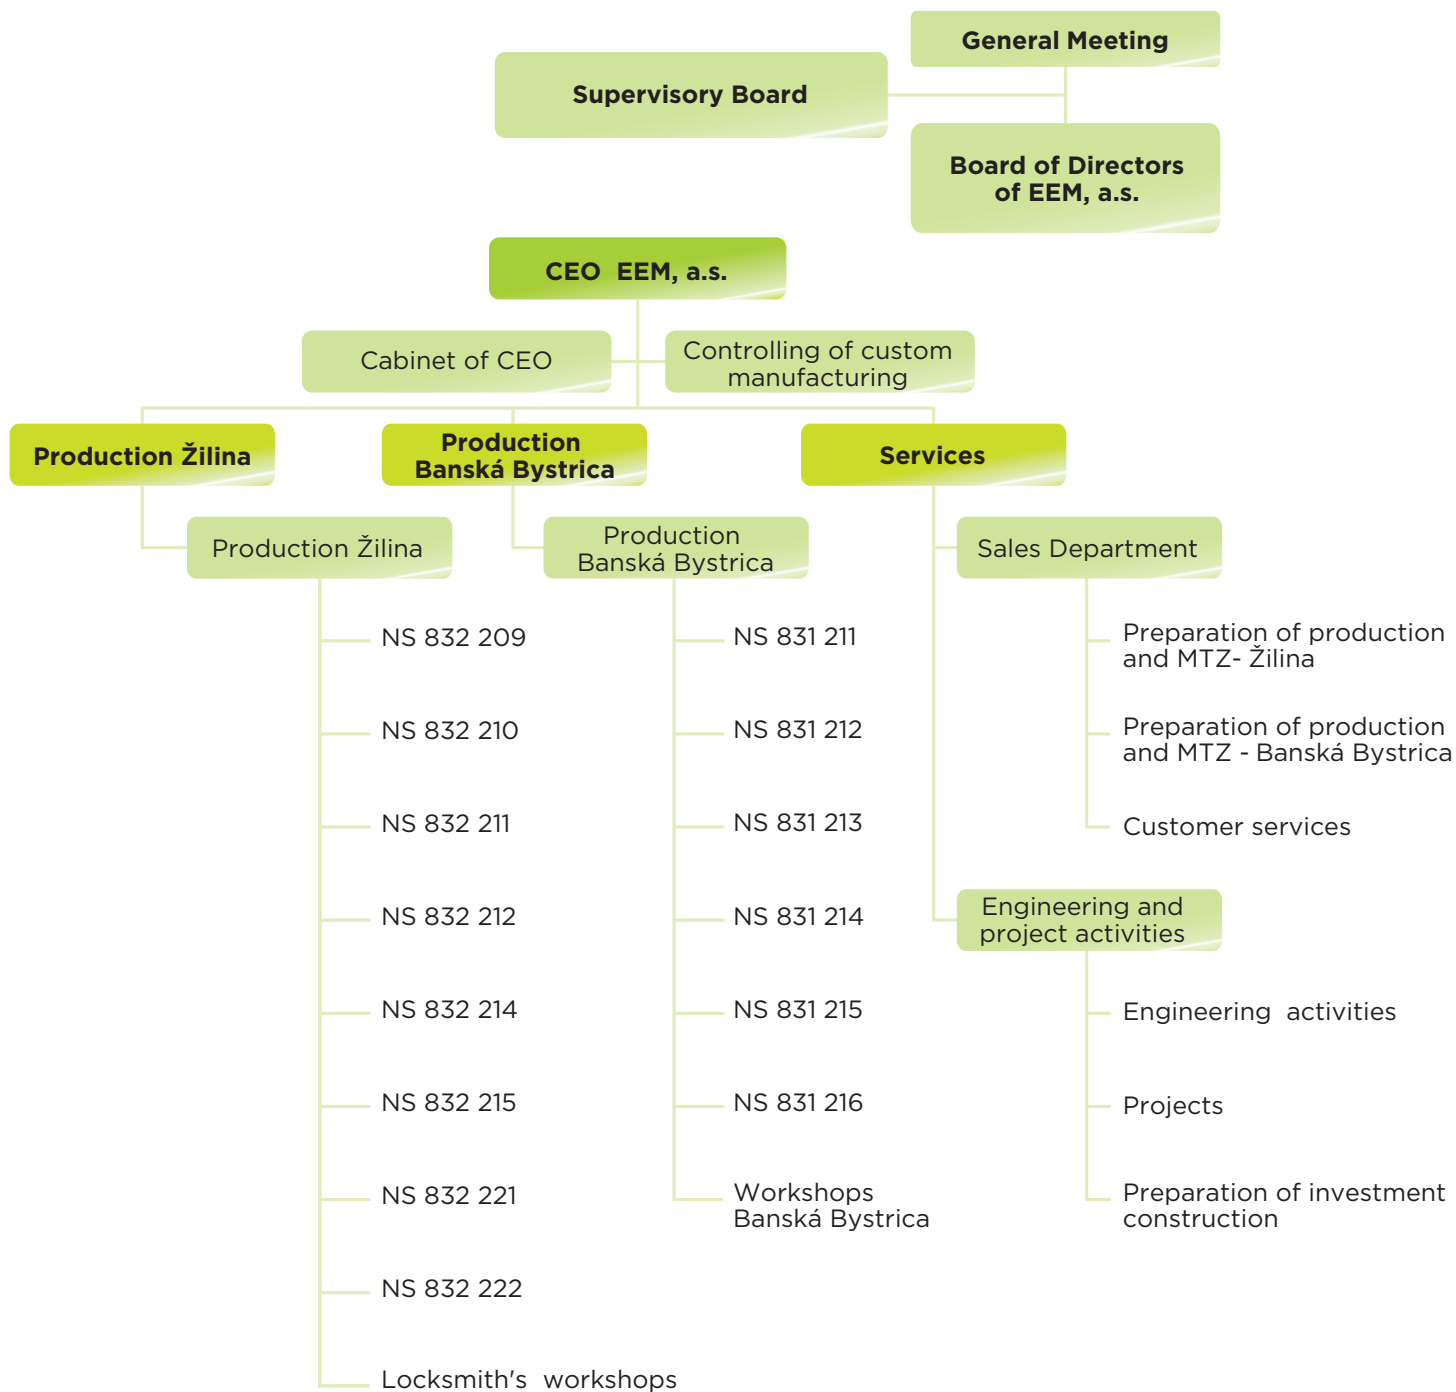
General Meeting

Supervisory Board

Board of Directors of EEM, a.s.

CEO EEM, a.s.

Cabinet of CEO

Controlling of custom manufacturing

Production Žilina

Production Banská Bystrica

Services

Production Žilina

NS 832 209

NS 832 210

NS 832 211

NS 832 212

NS 832 214

NS 832 215

NS 832 221

NS 832 222

Locksmith's workshops

Production Banská Bystrica

NS 831 211

NS 831 212

NS 831 213

NS 831 214

NS 831 215

NS 831 216

Workshops Banská Bystrica

Sales Department

Preparation of production and MTZ- Žilina

Preparation of production and MTZ - Banská Bystrica

Customer services

Engineering and project activities

Engineering activities

Projects

Preparation of investment construction